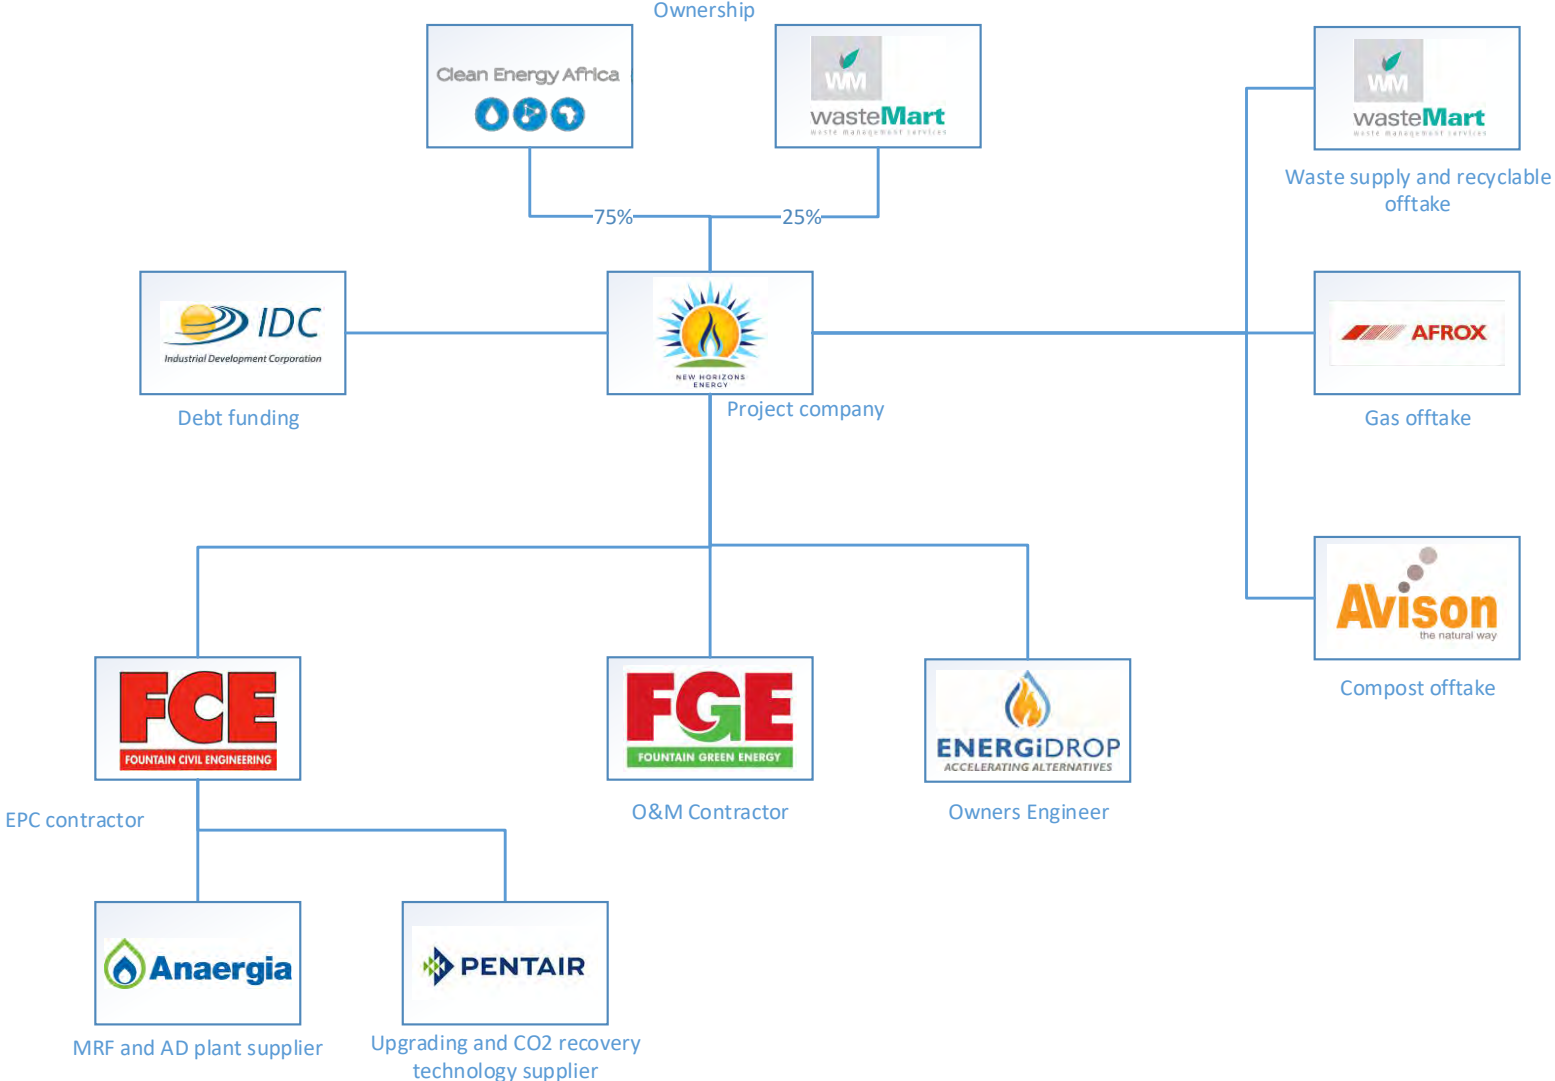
Ownership

Clean Energy Africa

WM wasteMart waste management services

75%

25%

WM wasteMart waste management services

Waste supply and recyclable offtake

IDC Industrial Development Corporation

Debt funding

NEW HORIZONS ENERGY

Project company

AFROX

Gas offtake

AVison the natural way

Compost offtake

FCE FOUNTAIN CIVIL ENGINEERING

EPC contractor

FGE FOUNTAIN GREEN ENERGY

O&M Contractor

ENERGiDROP ACCELERATING ALTERNATIVES

Owners Engineer

Anaergia

MRF and AD plant supplier

PENTAIR

Upgrading and CO2 recovery technology supplier